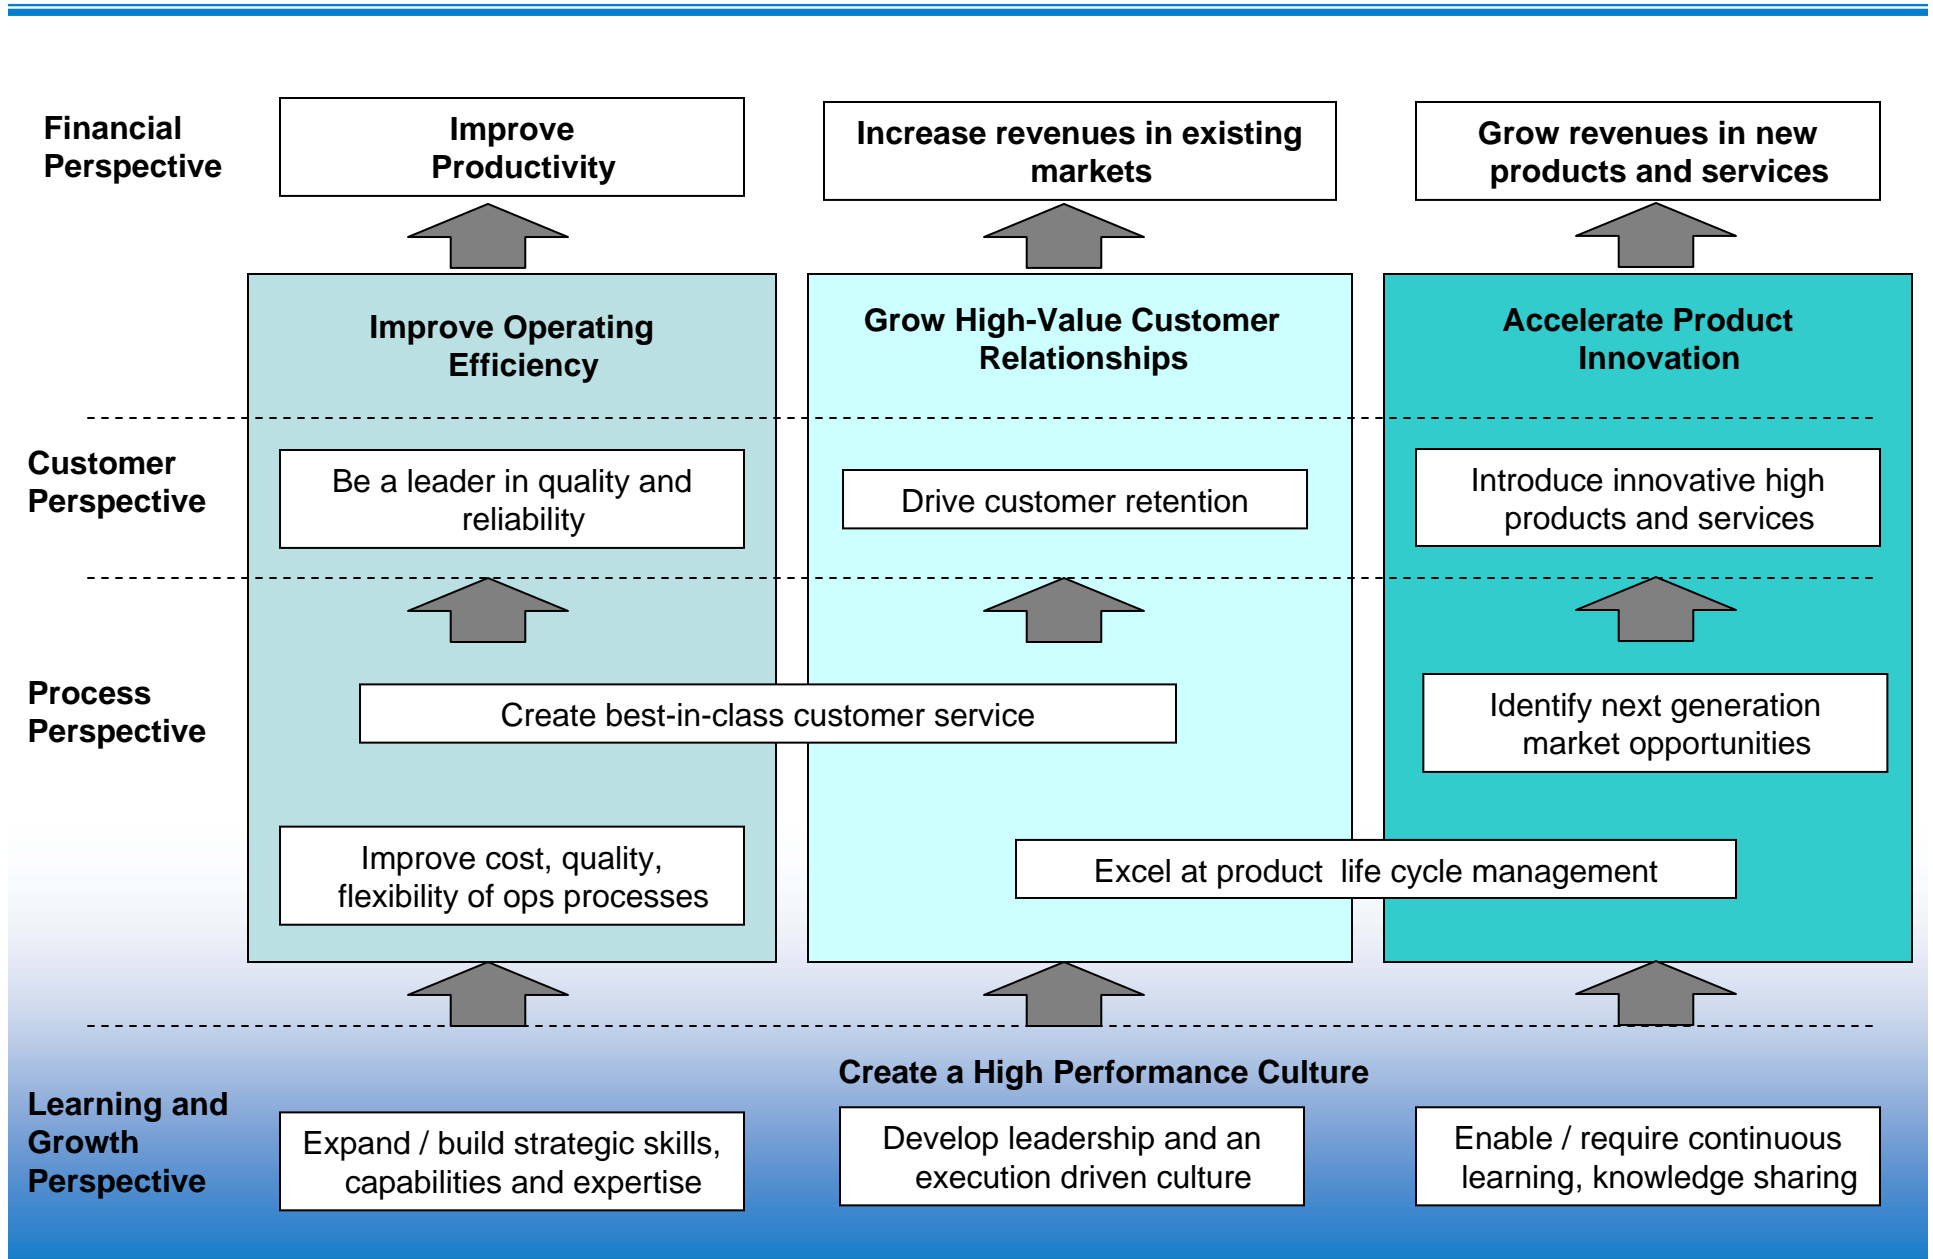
Financial Perspective

Improve Productivity

Increase revenues in existing markets

Grow revenues in new products and services

Improve Operating Efficiency

Grow High-Value Customer Relationships

Accelerate Product Innovation

Customer Perspective

Be a leader in quality and reliability

Drive customer retention

Introduce innovative high products and services

Process Perspective

Create best-in-class customer service

Identify next generation market opportunities

Improve cost, quality, flexibility of ops processes

Excel at product life cycle management

Create a High Performance Culture

Learning and Growth Perspective

Expand / build strategic skills, capabilities and expertise

Develop leadership and an execution driven culture

Enable / require continuous learning, knowledge sharing